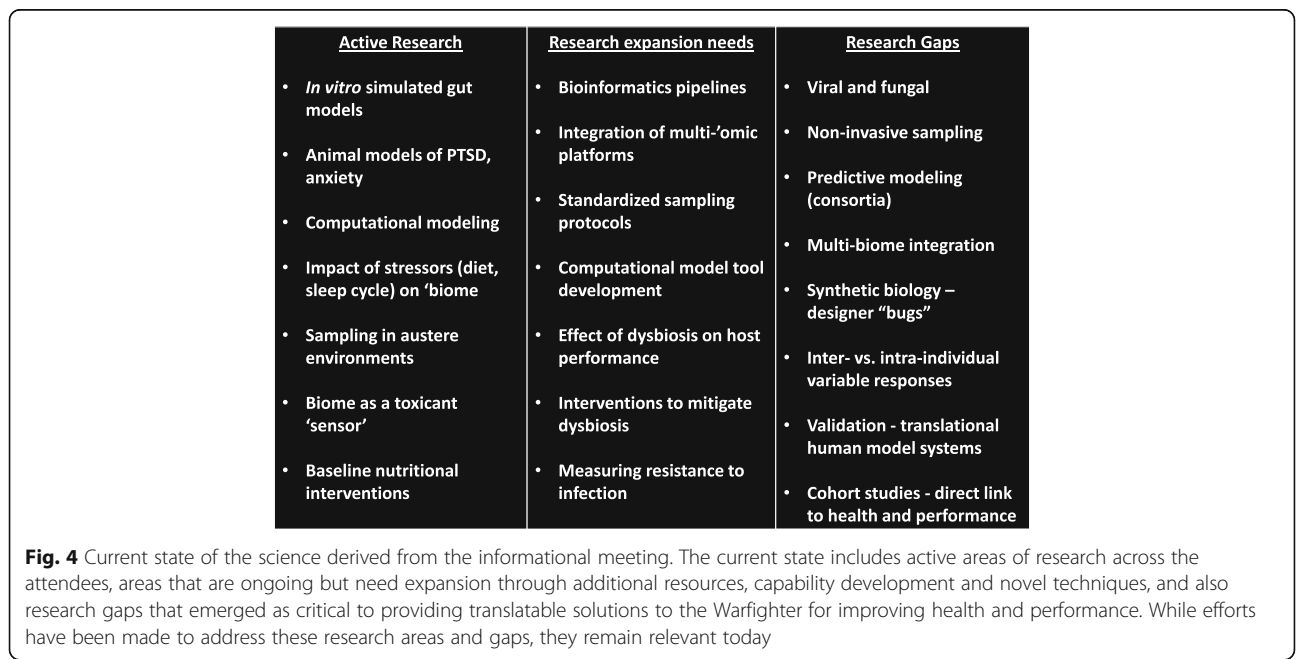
**Active Research**

- *In vitro* simulated gut models
- Animal models of PTSD, anxiety
- Computational modeling
- Impact of stressors (diet, sleep cycle) on 'biome
- Sampling in austere environments
- Biome as a toxicant 'sensor'
- Baseline nutritional interventions

**Research expansion needs**

- Bioinformatics pipelines
- Integration of multi-'omic platforms
- Standardized sampling protocols
- Computational model tool development
- Effect of dysbiosis on host performance
- Interventions to mitigate dysbiosis
- Measuring resistance to infection

**Research Gaps**

- Viral and fungal
- Non-invasive sampling
- Predictive modeling (consortia)
- Multi-biome integration
- Synthetic biology – designer "bugs"
- Inter- vs. intra-individual variable responses
- Validation - translational human model systems
- Cohort studies - direct link to health and performance

**Fig. 4** Current state of the science derived from the informational meeting. The current state includes active areas of research across the attendees, areas that are ongoing but need expansion through additional resources, capability development and novel techniques, and also research gaps that emerged as critical to providing translatable solutions to the Warfighter for improving health and performance. While efforts have been made to address these research areas and gaps, they remain relevant today